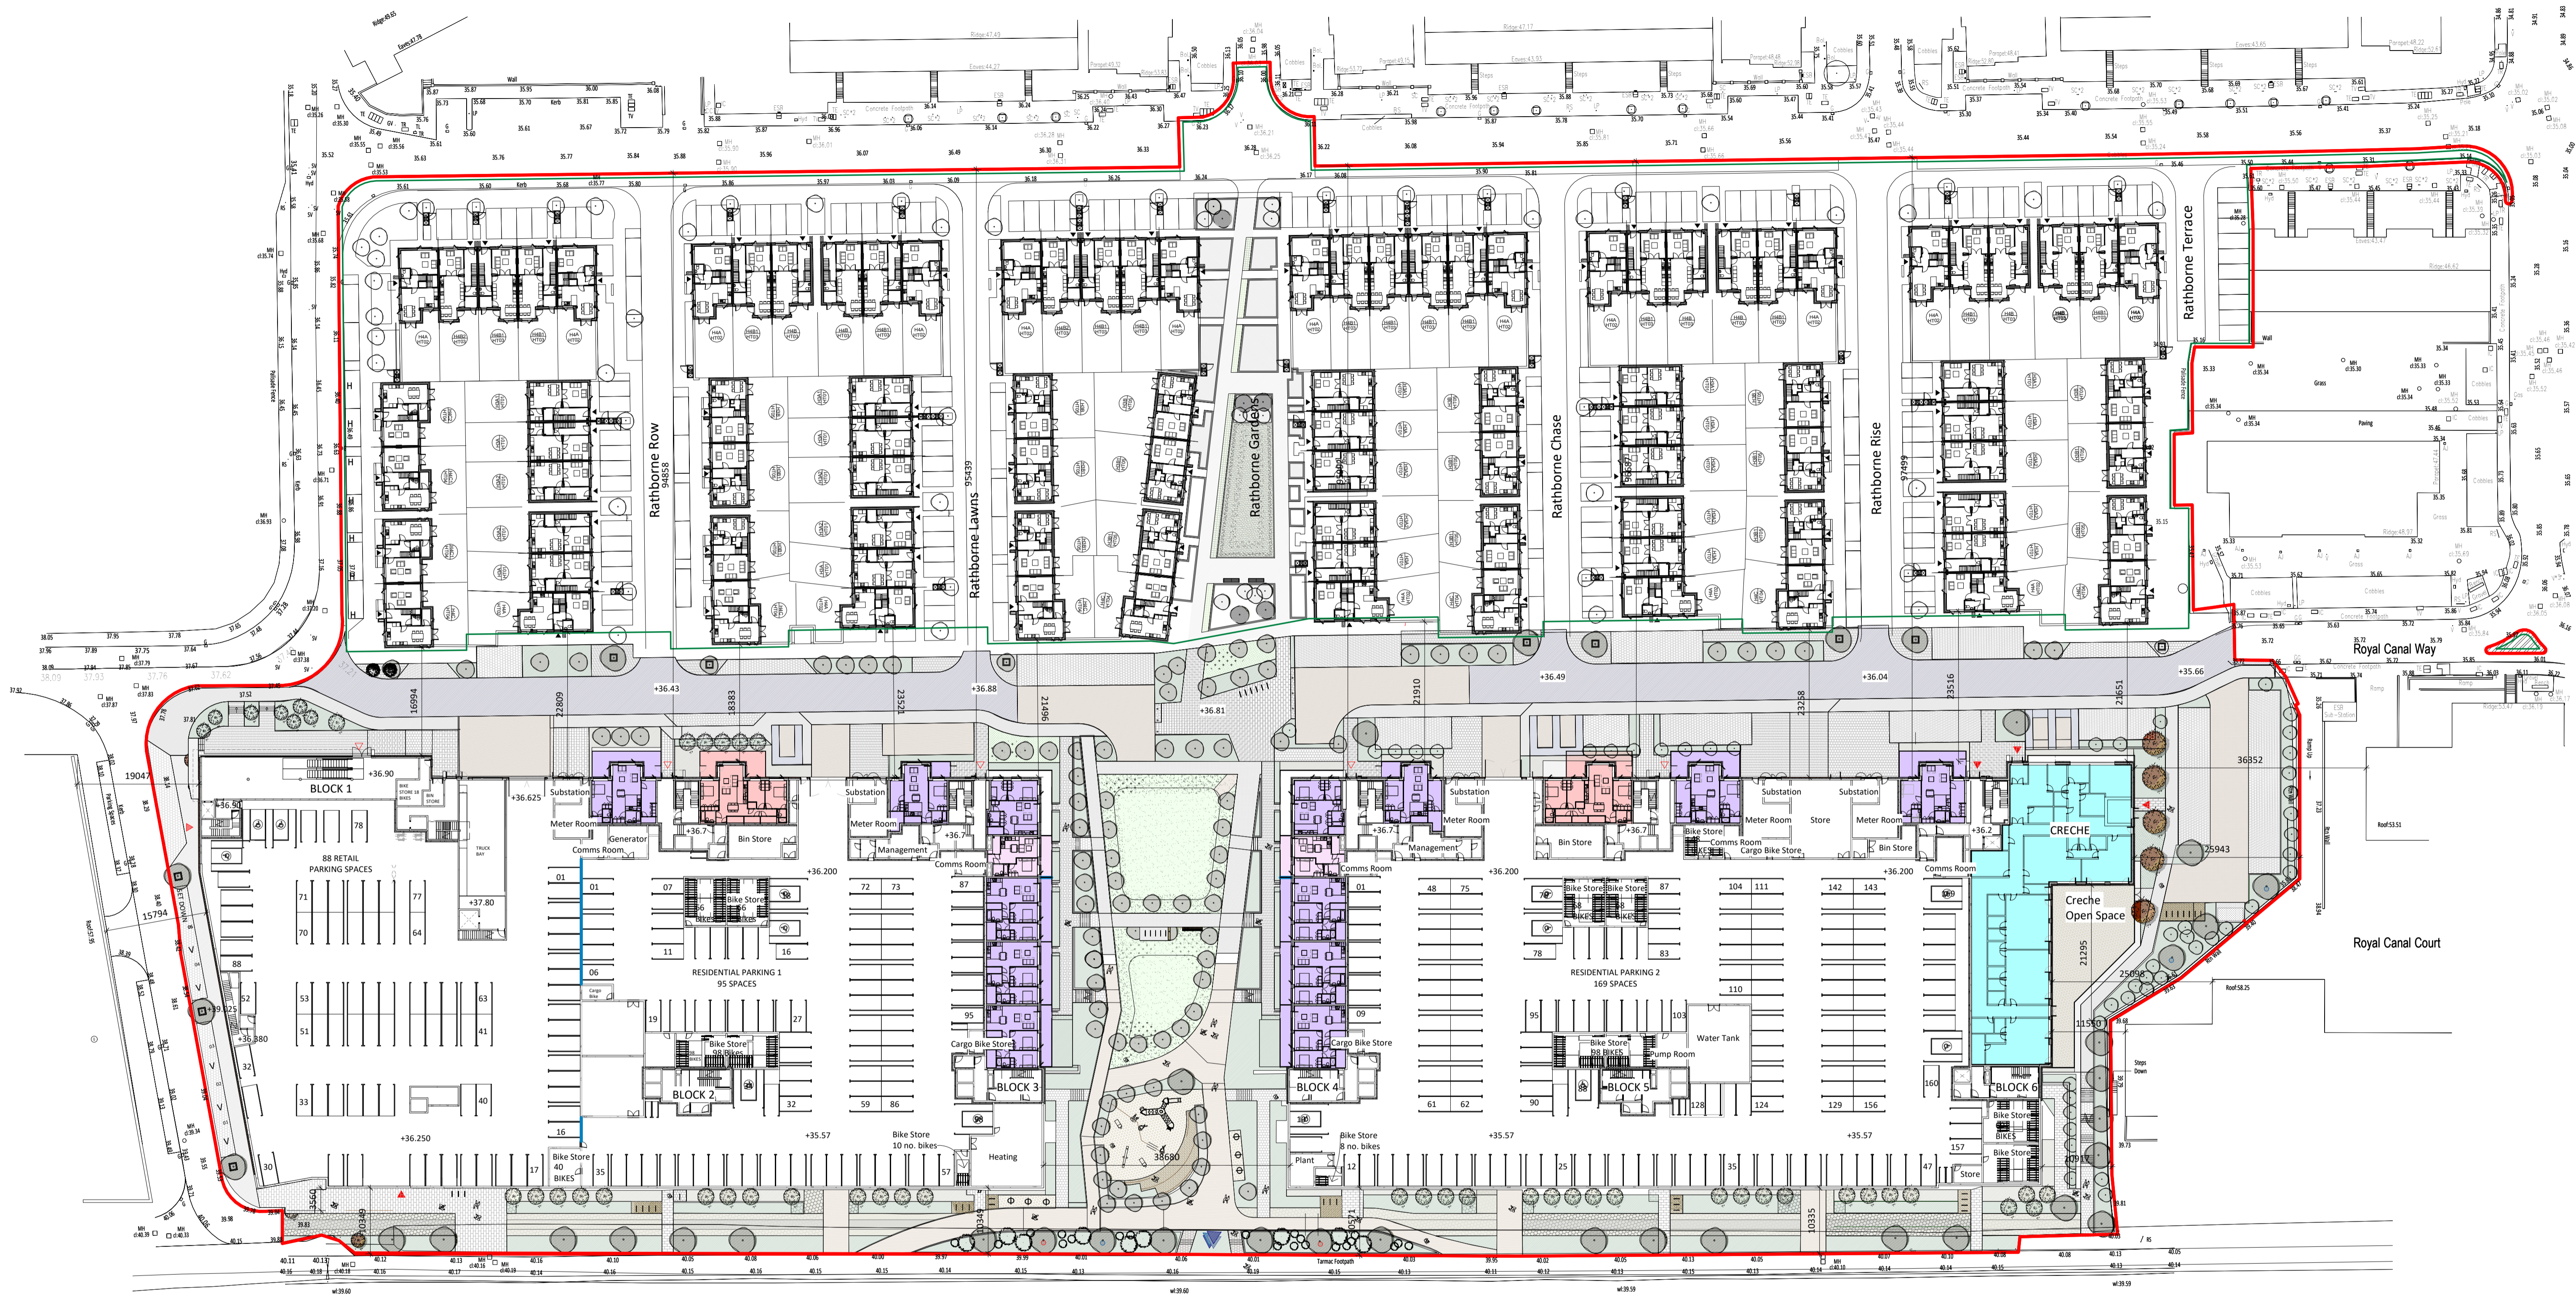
Rathborne Row
94858
Rathborne Lawns 95439
Rathborne Gardens
Rathborne Chase
Rathborne Rise
97499
Rathborne Terrace
Royal Canal Way
Royal Canal Court

+36.43
+36.88
+36.81
+36.49
+36.04
+35.66
16994
22809
18383
23521
21496
21910
23258
23516
23651
36352
25943
21295
25094
11550
20912

BLOCK 1
+36.90
+36.90
88 RETAIL PARKING SPACES
+36.625
+37.80
19047
15794
+36.380
+36.250
Substation
Meter Room
Generator
Comms Room
+36.7
Bin Store
Substation
Meter Room
Management
+36.7
Comms Room
+36.200
Bike Store
RESIDENTIAL PARKING 1
95 SPACES
Bike Store
98 Bikes
BLOCK 2
Cargo Bike Store
BLOCK 3
Bike Store
10 no. bikes
Heating
+35.57
Bike Store
40 BIKES
38680
Plant
Bike Store
8 no. bikes
BLOCK 4
Cargo Bike Store
Comms Room
Substation
Meter Room
Management
+36.7
+36.200
Bin Store
+36.7
Bike Store
Comms Room
Cargo Bike Store
Bike Store
Bike Store
RESIDENTIAL PARKING 2
169 SPACES
Bike Store
98 BIKES
Water Tank
Pump Room
BLOCK 5
+35.57
Substation
Meter Room
Store
Substation
Bin Store
Comms Room
+36.2
CRECHE
Creche Open Space
BLOCK 6
Bike Store
Bike Store
Store
+35.57
Tarmac Footpath